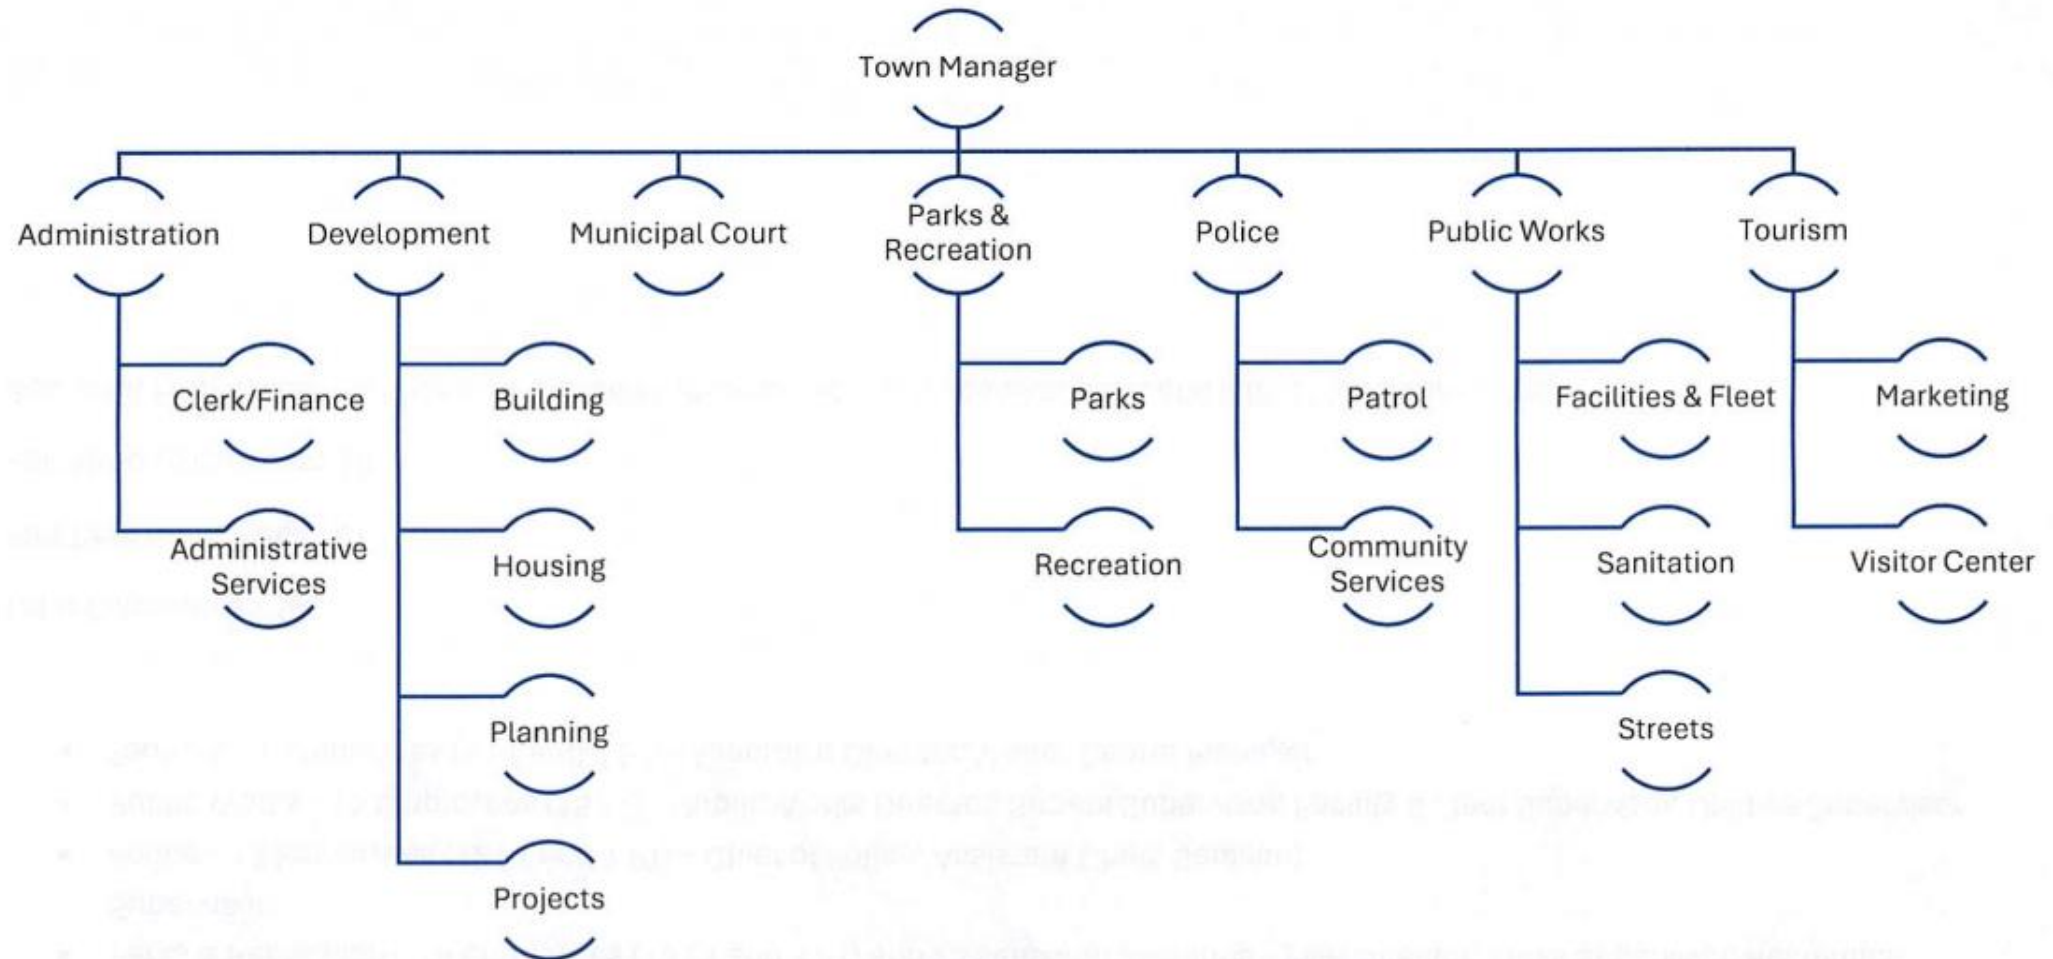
Town Manager

Administration

Clerk/Finance

Administrative Services

Development

Building

Housing

Planning

Projects

Municipal Court

Parks & Recreation

Parks

Recreation

Police

Patrol

Community Services

Public Works

Facilities & Fleet

Sanitation

Streets

Tourism

Marketing

Visitor Center